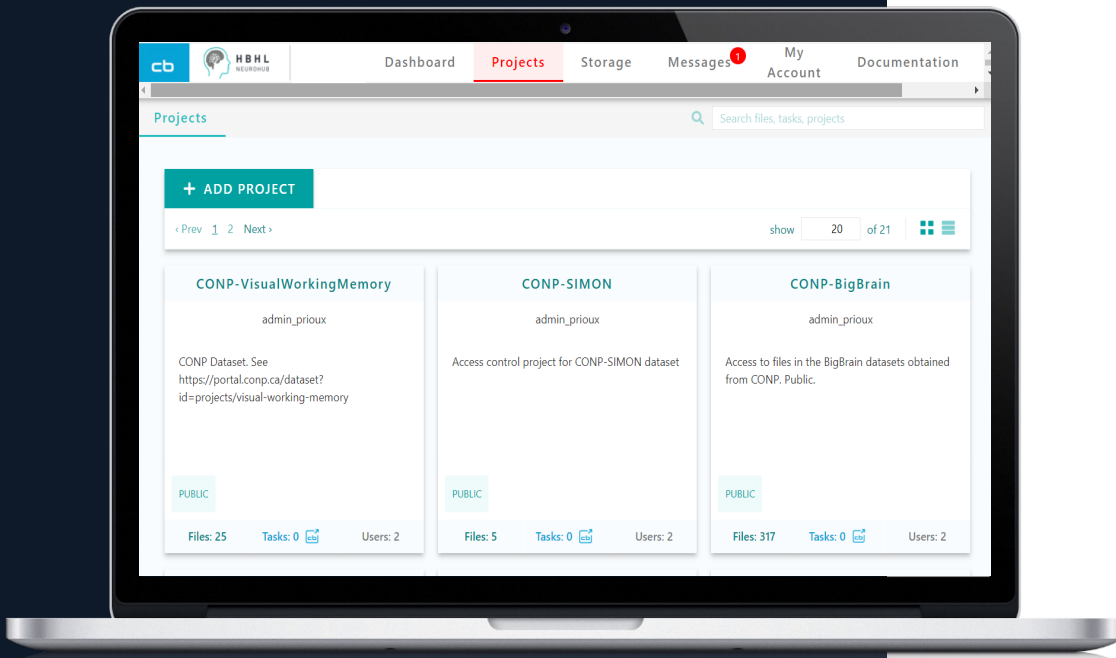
cb HBHL NEUROHUB

Dashboard Projects Storage Messages 1 My Account Documentation

Projects

Search files, tasks, projects

+ ADD PROJECT

‹ Prev 1 2 Next ›

show 20 of 21

CONP-VisualWorkingMemory

admin_prioux

CONP Dataset. See https://portal.conp.ca/dataset?id=projects/visual-working-memory

PUBLIC

Files: 25 Tasks: 0 Users: 2

CONP-SIMON

admin_prioux

Access control project for CONP-SIMON dataset

PUBLIC

Files: 5 Tasks: 0 Users: 2

CONP-BigBrain

admin_prioux

Access to files in the BigBrain datasets obtained from CONP. Public.

PUBLIC

Files: 317 Tasks: 0 Users: 2